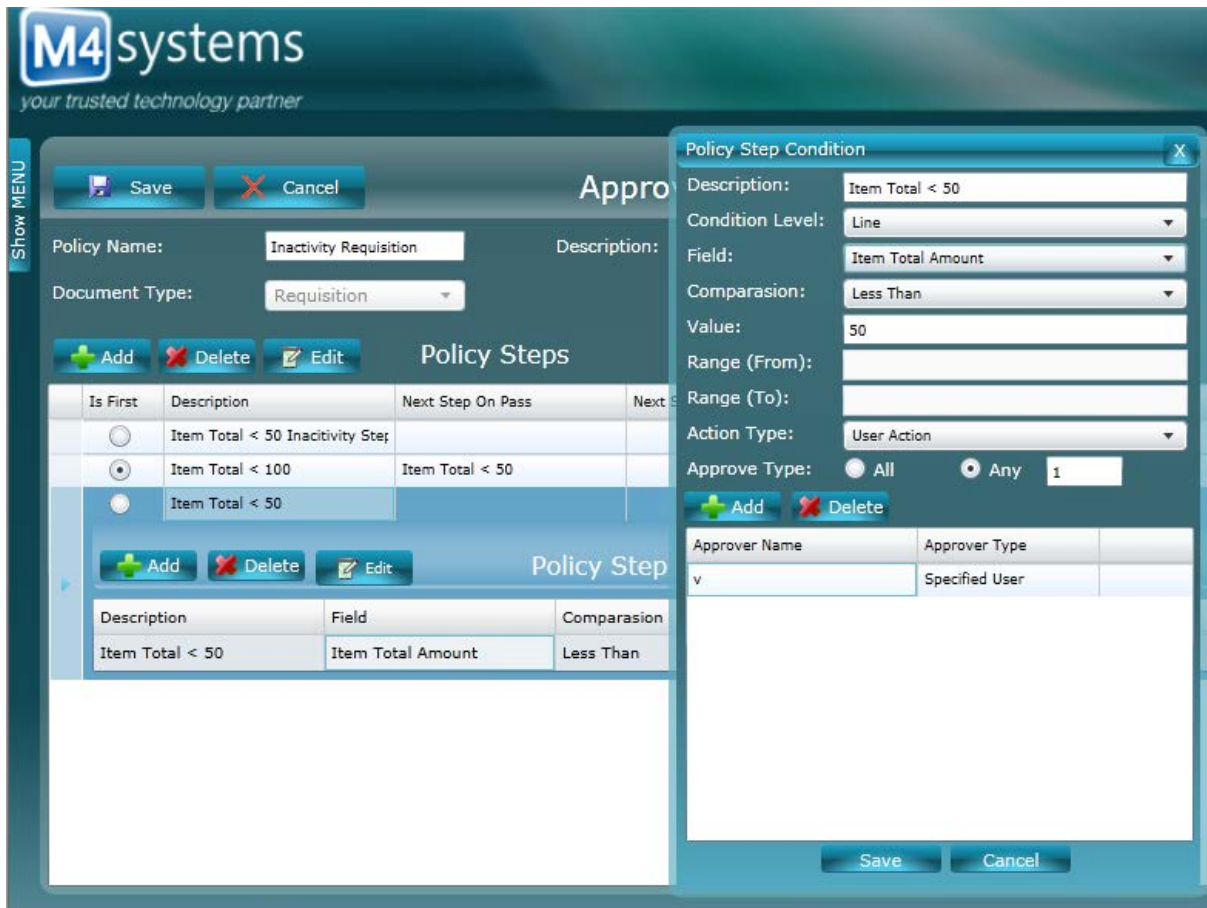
M4systems
your trusted technology partner

Show MENU

Save Cancel Approv

Policy Name: Inactivity Requisition Description:

Document Type: Requisition

Add Delete Edit Policy Steps

| Is First | Description | Next Step On Pass | Next S |
|---|---|---|---|
| | Item Total < 50 Inactivity Step | | |
| | Item Total < 100 | Item Total < 50 | |
| | Item Total < 50 | | |

Add Delete Edit Policy Step

| Description | Field | Comparasion |
|---|---|---|
| Item Total < 50 | Item Total Amount | Less Than |

Policy Step Condition X

Description: Item Total < 50
Condition Level: Line
Field: Item Total Amount
Comparasion: Less Than
Value: 50
Range (From):
Range (To):
Action Type: User Action
Approve Type: All Any 1

Add Delete

| Approver Name | Approver Type | |
|---|---|---|
| v | Specified User | |

Save Cancel